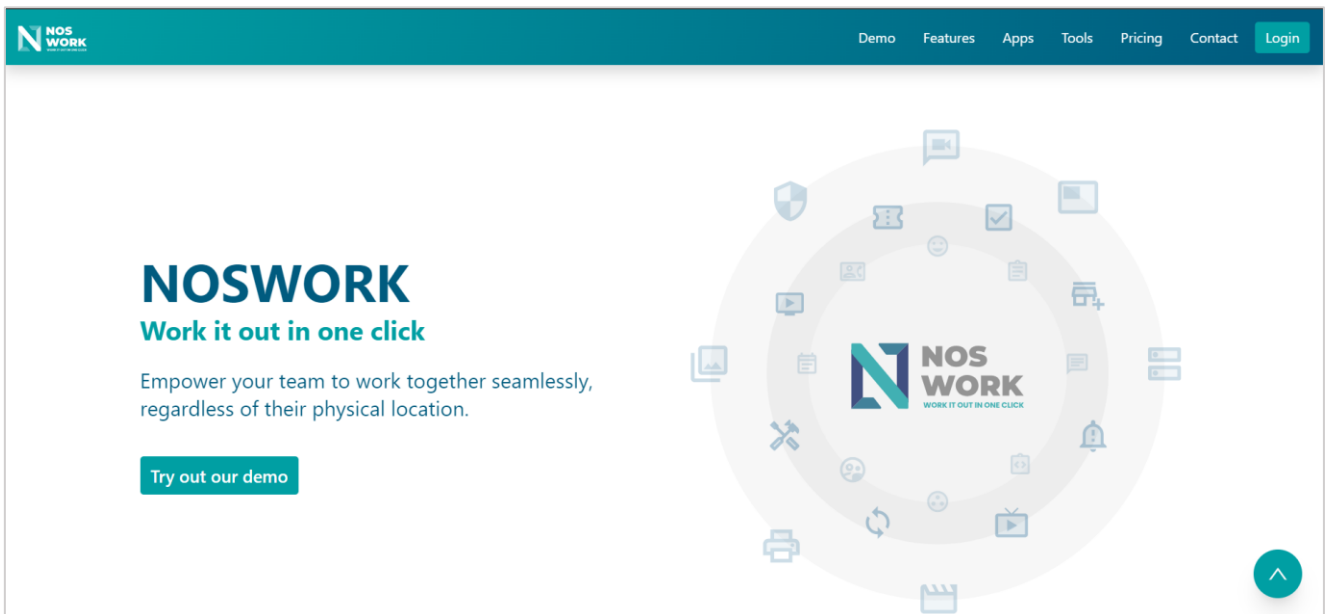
NOS WORK

Demo Features Apps Tools Pricing Contact Login

NOSWORK

Work it out in one click

Empower your team to work together seamlessly, regardless of their physical location.

Try out our demo

NOS WORK
WORK IT OUT IN ONE CLICK